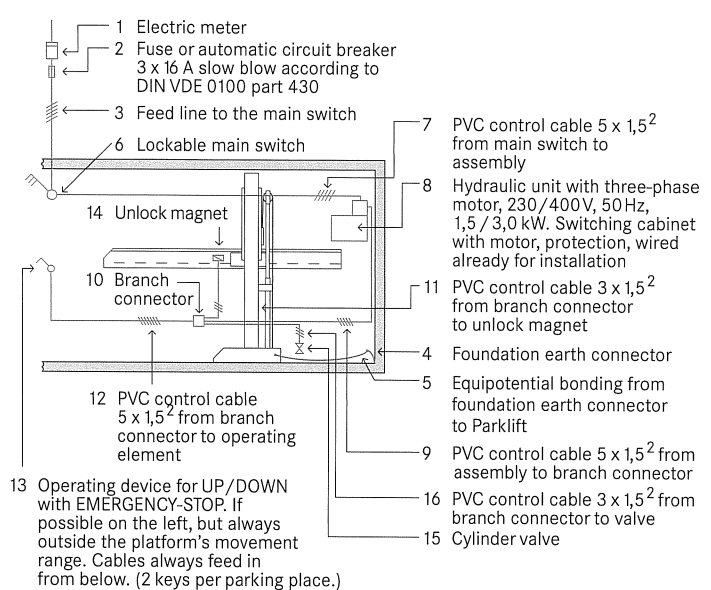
1 Electric meter

2 Fuse or automatic circuit breaker 3 x 16 A slow blow according to DIN VDE 0100 part 430

3 Feed line to the main switch

6 Lockable main switch

7 PVC control cable 5 x $1{,}5^2$ from main switch to assembly

8 Hydraulic unit with three-phase motor, 230/400V, 50Hz, 1,5 / 3,0 kW. Switching cabinet with motor, protection, wired already for installation

14 Unlock magnet

10 Branch connector

11 PVC control cable 3 x $1{,}5^2$ from branch connector to unlock magnet

4 Foundation earth connector

5 Equipotential bonding from foundation earth connector to Parklift

12 PVC control cable 5 x $1{,}5^2$ from branch connector to operating element

9 PVC control cable 5 x $1{,}5^2$ from assembly to branch connector

13 Operating device for UP/DOWN with EMERGENCY-STOP. If possible on the left, but always outside the platform's movement range. Cables always feed in from below. (2 keys per parking place.)

16 PVC control cable 3 x $1{,}5^2$ from branch connector to valve

15 Cylinder valve